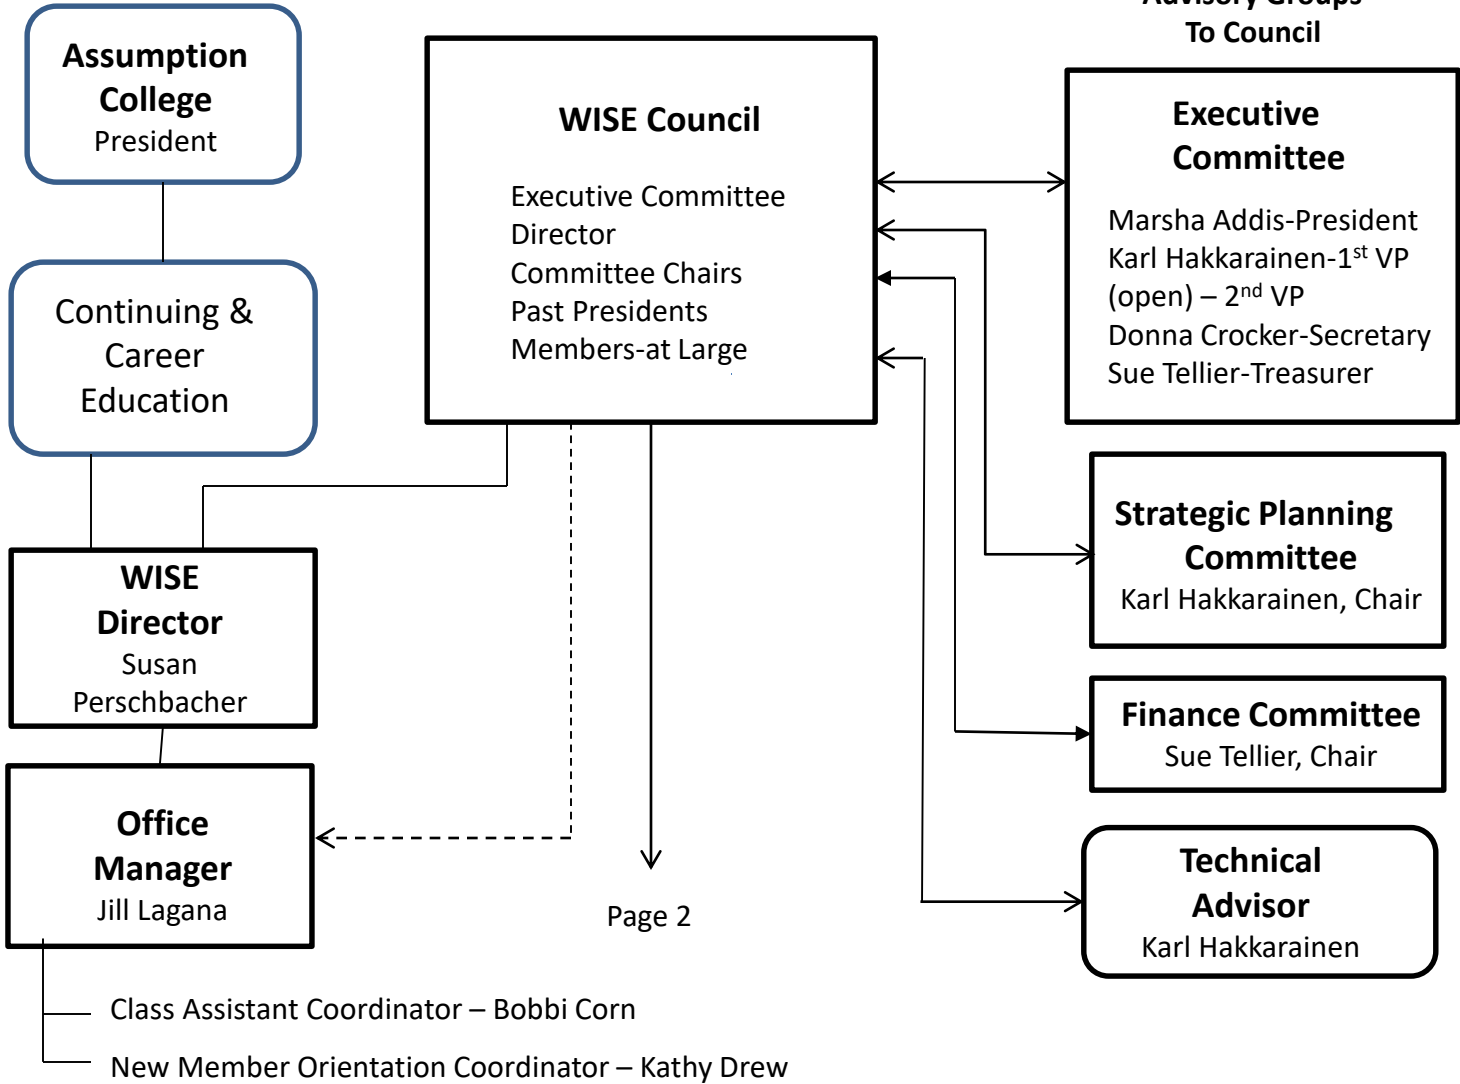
Advisory Groups
To Council

Assumption College
President

Continuing & Career Education

WISE Council

Executive Committee
Director
Committee Chairs
Past Presidents
Members-at Large

Executive Committee

Marsha Addis-President
Karl Hakkarainen-1$^{st}$ VP
(open) – 2$^{nd}$ VP
Donna Crocker-Secretary
Sue Tellier-Treasurer

Strategic Planning Committee
Karl Hakkarainen, Chair

Finance Committee
Sue Tellier, Chair

Technical Advisor
Karl Hakkarainen

WISE Director
Susan Perschbacher

Office Manager
Jill Lagana

Page 2

Class Assistant Coordinator – Bobbi Corn

New Member Orientation Coordinator – Kathy Drew